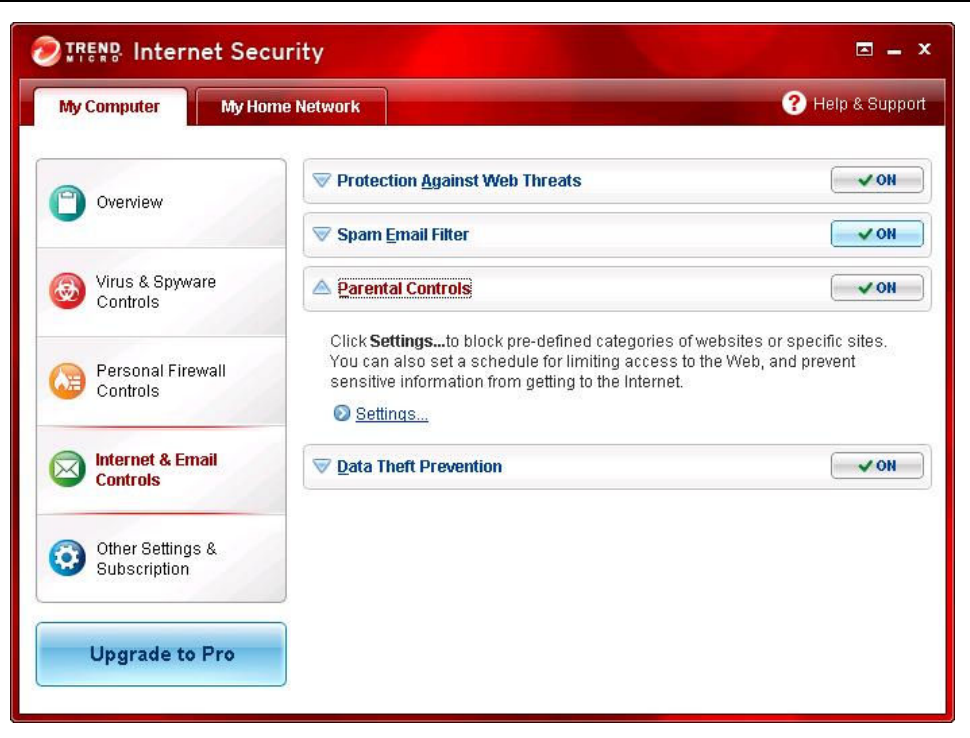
TREND MICRO Internet Security

My Computer

My Home Network

Help & Support

Overview

Virus & Spyware Controls

Personal Firewall Controls

Internet & Email Controls

Other Settings & Subscription

Upgrade to Pro

Protection Against Web Threats

ON

Spam Email Filter

ON

Parental Controls

ON

Click **Settings...**to block pre-defined categories of websites or specific sites. You can also set a schedule for limiting access to the Web, and prevent sensitive information from getting to the Internet.

Settings...

Data Theft Prevention

ON